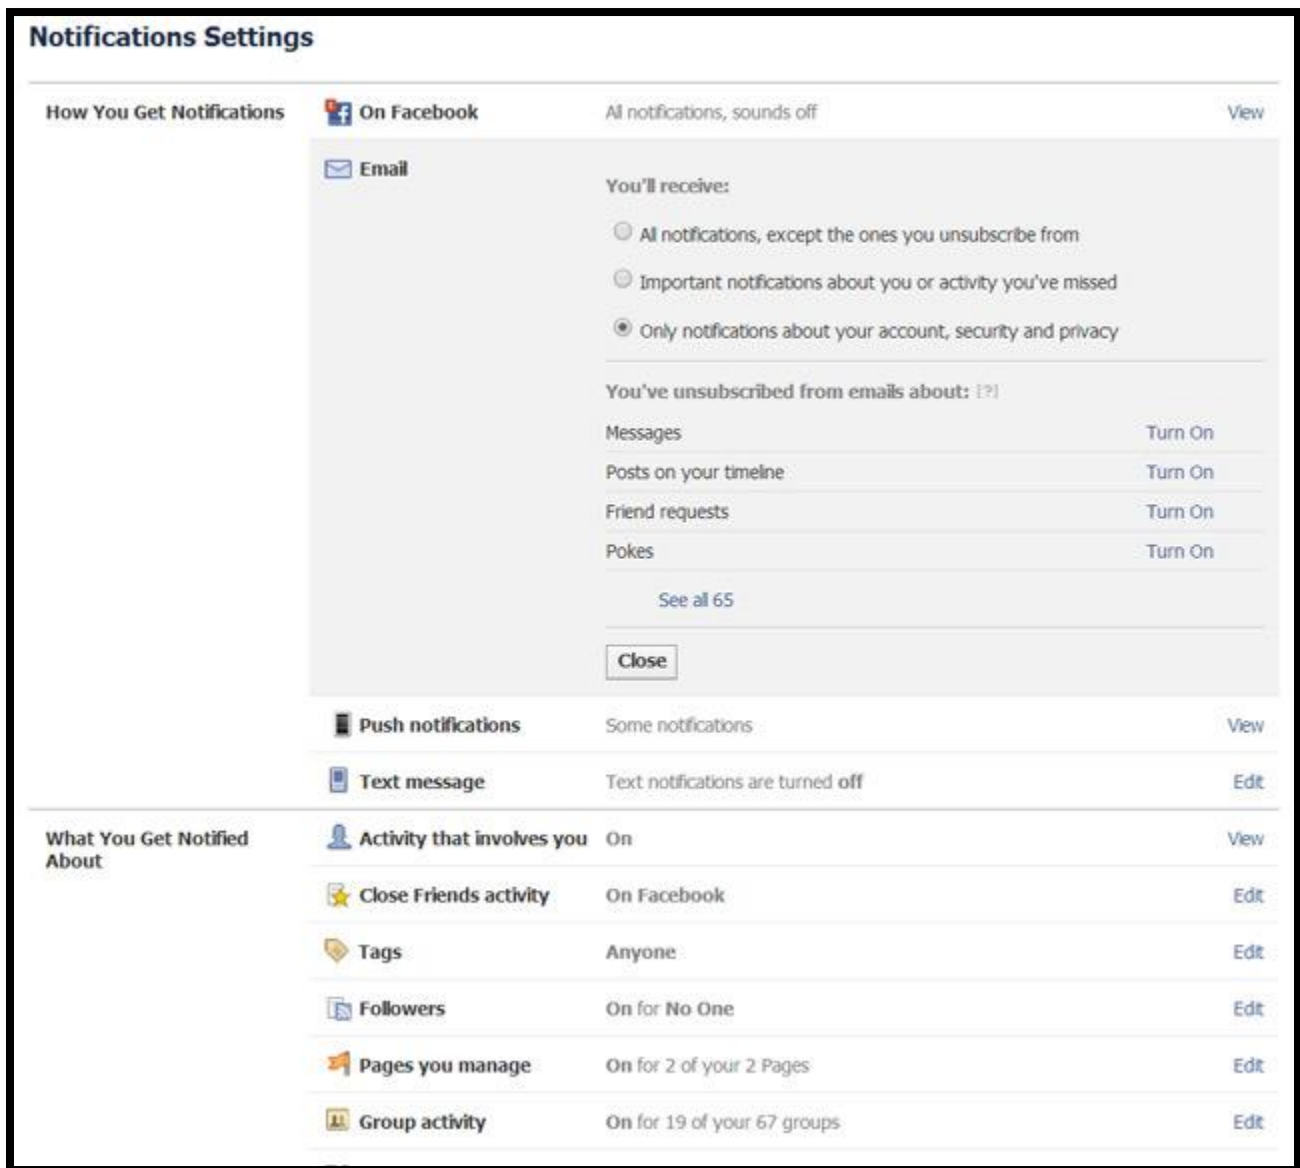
Notifications Settings

How You Get Notifications

On Facebook — All notifications, sounds off — View

Email

You'll receive:

All notifications, except the ones you unsubscribe from

Important notifications about you or activity you've missed

Only notifications about your account, security and privacy

You've unsubscribed from emails about: [?]

| | |
|---|---|
| Messages | Turn On |
| Posts on your timeline | Turn On |
| Friend requests | Turn On |
| Pokes | Turn On |

See all 65

Close

Push notifications — Some notifications — View

Text message — Text notifications are turned off — Edit

What You Get Notified About

| | | |
|---|---|---|
| Activity that involves you | On | View |
| Close Friends activity | On Facebook | Edit |
| Tags | Anyone | Edit |
| Followers | On for No One | Edit |
| Pages you manage | On for 2 of your 2 Pages | Edit |
| Group activity | On for 19 of your 67 groups | Edit |